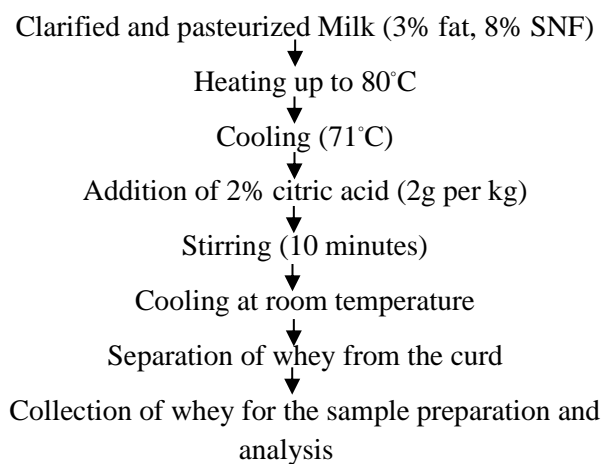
Clarified and pasteurized Milk (3% fat, 8% SNF)

Heating up to 80˚C

Cooling (71˚C)

Addition of 2% citric acid (2g per kg)

Stirring (10 minutes)

Cooling at room temperature

Separation of whey from the curd

Collection of whey for the sample preparation and analysis